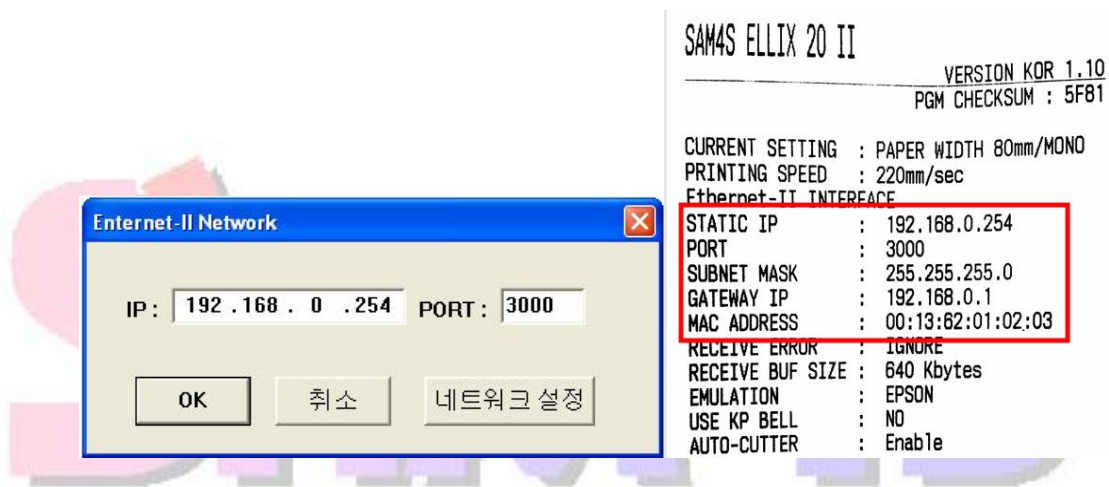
Enternet-II Network

IP: 192 .168 . 0 .254 PORT: 3000

OK 취소 네트워크 설정

SAM4S ELLIX 20 II

VERSION KOR 1.10
PGM CHECKSUM : 5F81

CURRENT SETTING : PAPER WIDTH 80mm/MONO
PRINTING SPEED : 220mm/sec
Ethernet-II INTERFACE
STATIC IP : 192.168.0.254
PORT : 3000
SUBNET MASK : 255.255.255.0
GATEWAY IP : 192.168.0.1
MAC ADDRESS : 00:13:62:01:02:03
RECEIVE ERROR : IGNORE
RECEIVE BUF SIZE : 640 Kbytes
EMULATION : EPSON
USE KP BELL : NO
AUTO-CUTTER : Enable